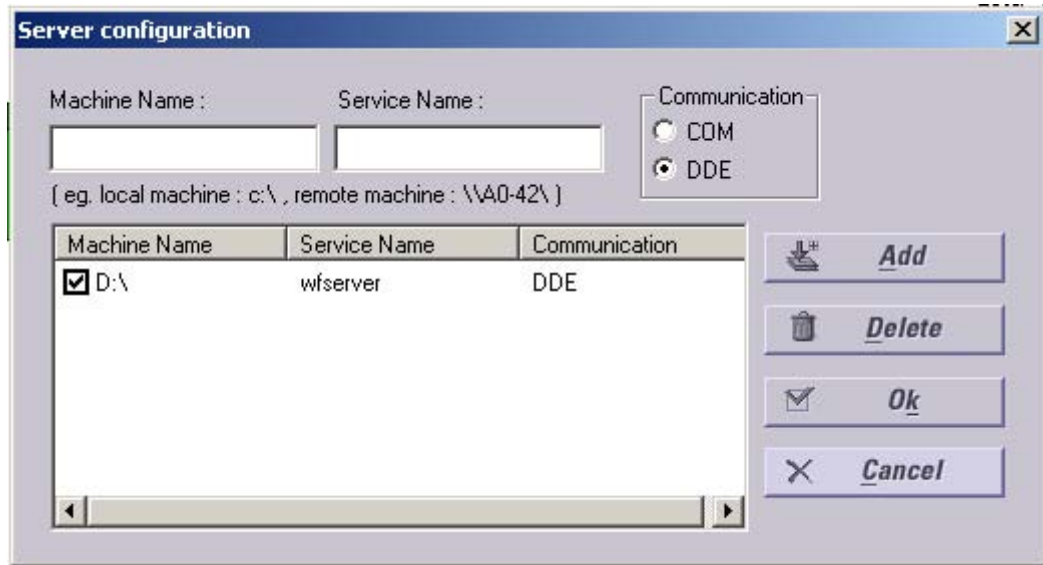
Server configuration

Machine Name :

Service Name :

Communication
COM
DDE

( eg. local machine : c:\ , remote machine : \\A0-42\ )

| Machine Name | Service Name | Communication |
|---|---|---|
| D:\ | wfserver | DDE |

Add

Delete

Ok

Cancel